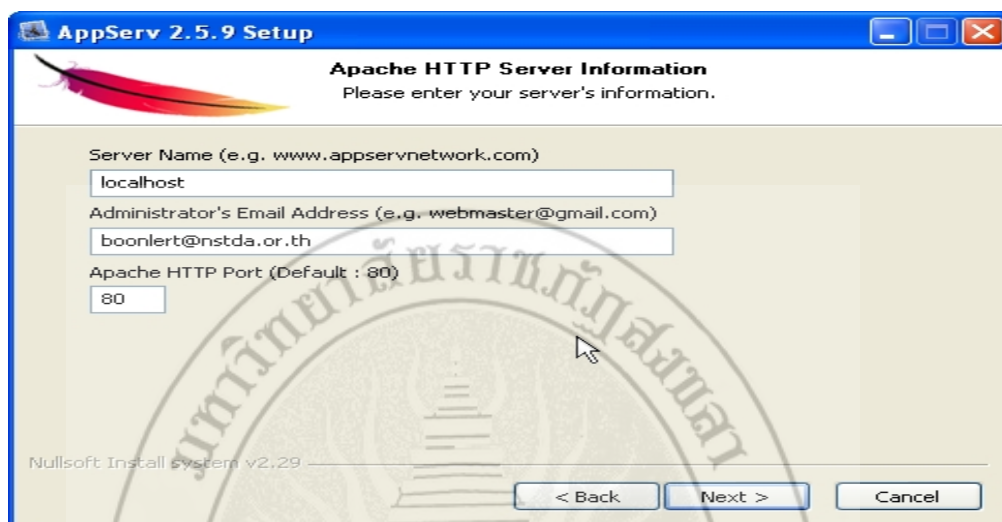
AppServ 2.5.9 Setup

Apache HTTP Server Information
Please enter your server's information.

Server Name (e.g. www.appservnetwork.com)
localhost
Administrator's Email Address (e.g. webmaster@gmail.com)
boonlert@nstda.or.th
Apache HTTP Port (Default : 80)
80

มหาวิทยาลัยราชภัฏสงขลา

Nullsoft Install System v2.29

< Back Next > Cancel